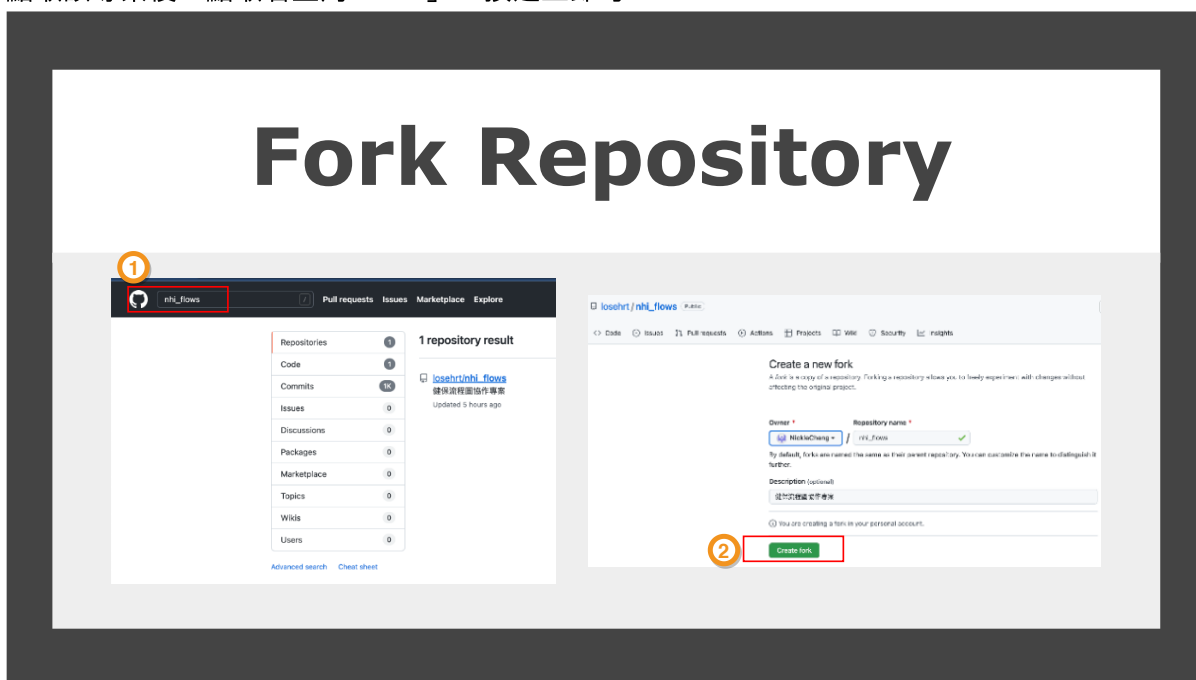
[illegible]

Fork Repository

1

nhi_flows

/

Pull requests Issues Marketplace Explore

| | |
|---|---|
| Repositories | 1 |
| Code | 1 |
| Commits | 1K |
| Issues | 0 |
| Discussions | 0 |
| Packages | 0 |
| Marketplace | 0 |
| Topics | 0 |
| Wikis | 0 |
| Users | 0 |

Advanced search Cheat sheet

1 repository result

losehrt/nhi_flows
健保流程圖協作專案
Updated 5 hours ago

losehrt / nhi_flows Public

Code Issues Pull requests Actions Projects Wiki Security Insights

Create a new fork

A fork is a copy of a repository. Forking a repository allows you to freely experiment with changes without affecting the original project.

Owner * Repository name *

NickieChang / nhi_flows

By default, forks are named the same as their parent repository. You can customize the name to distinguish it further.

Description (optional)

健保流程圖協作專案

You are creating a fork in your personal account.

2

Create fork